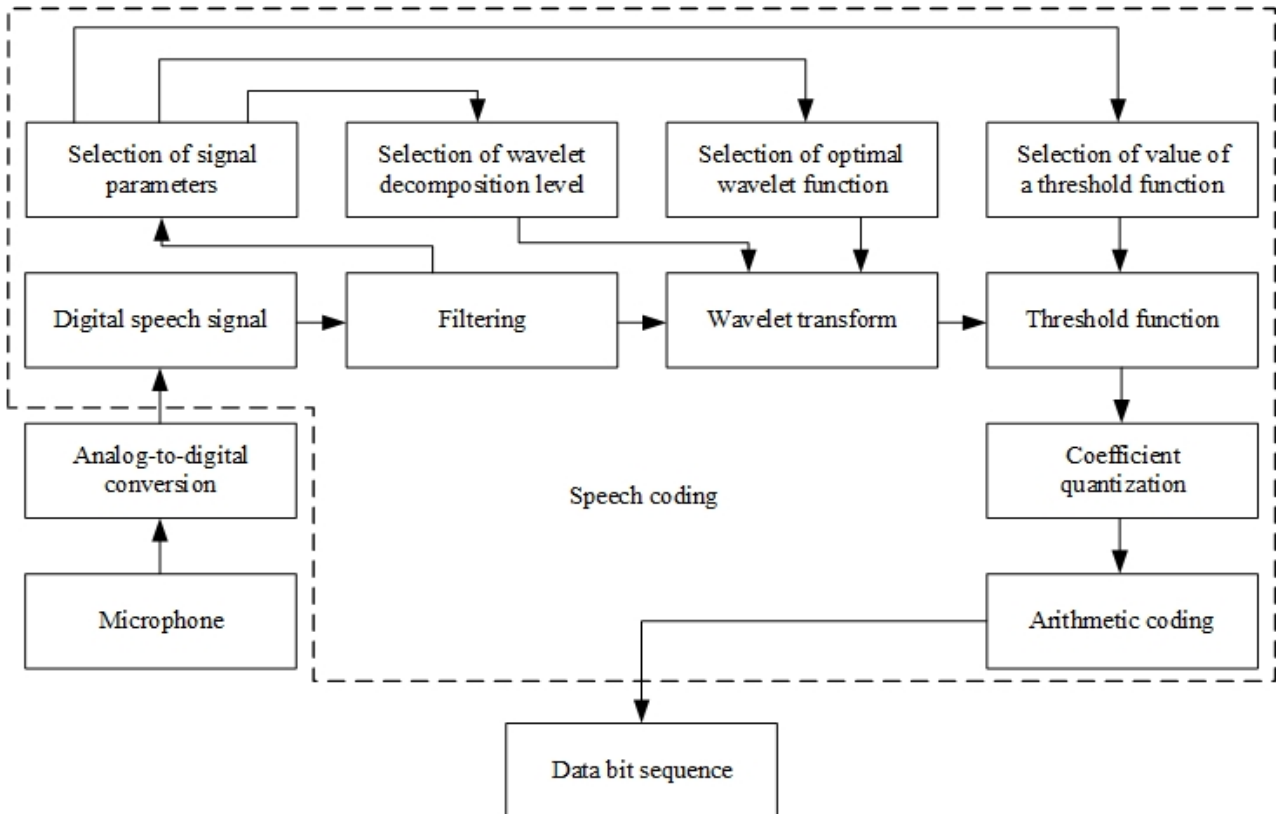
Selection of signal parameters

Selection of wavelet decomposition level

Selection of optimal wavelet function

Selection of value of a threshold function

Digital speech signal

Filtering

Wavelet transform

Threshold function

Analog-to-digital conversion

Speech coding

Coefficient quantization

Microphone

Arithmetic coding

Data bit sequence